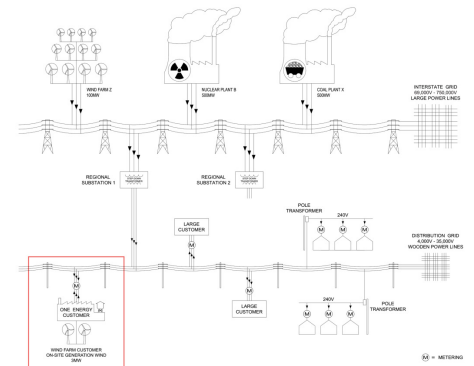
WIND FARM Z
100MW

NUCLEAR PLANT B
500MW

COAL PLANT X
500MW

INTERSTATE GRID
66,000V - 700,000V
LARGE POWER LINES

REGIONAL
SUBSTATION 1

REGIONAL
SUBSTATION 2

LARGE
CUSTOMER

M

POLE
TRANSFORMER

240V

M M M

DISTRIBUTION GRID
4,000V - 35,000V
WOODEN POWER LINES

M

M

ONE ENERGY
CUSTOMER

LARGE
CUSTOMER

M

240V

POLE
TRANSFORMER

WIND FARM CUSTOMER
ON-SITE GENERATION WIND
3MW

M = METERING